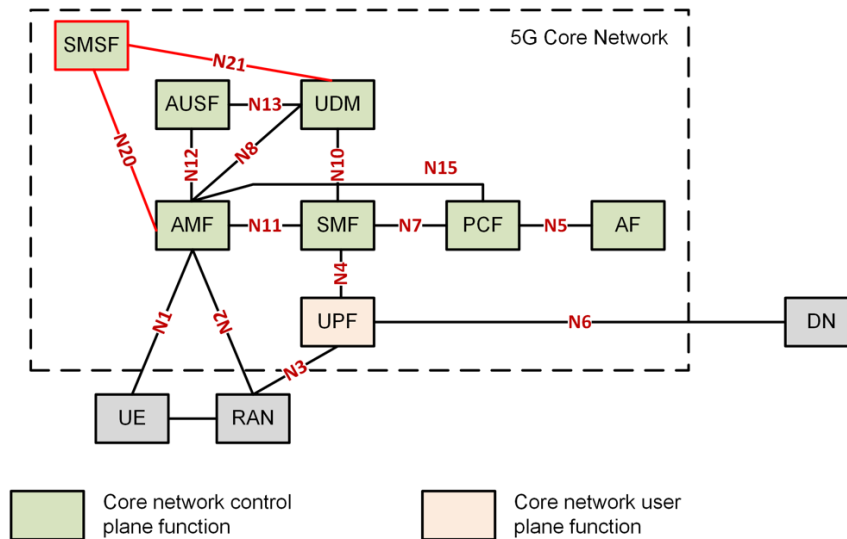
5G Core Network

SMSF

N21

AUSF

N13

UDM

N20

N12

N8

N10

N15

AMF

N11

SMF

N7

PCF

N5

AF

N4

N1

N2

UPF

N6

DN

N3

UE

RAN

Core network control plane function

Core network user plane function